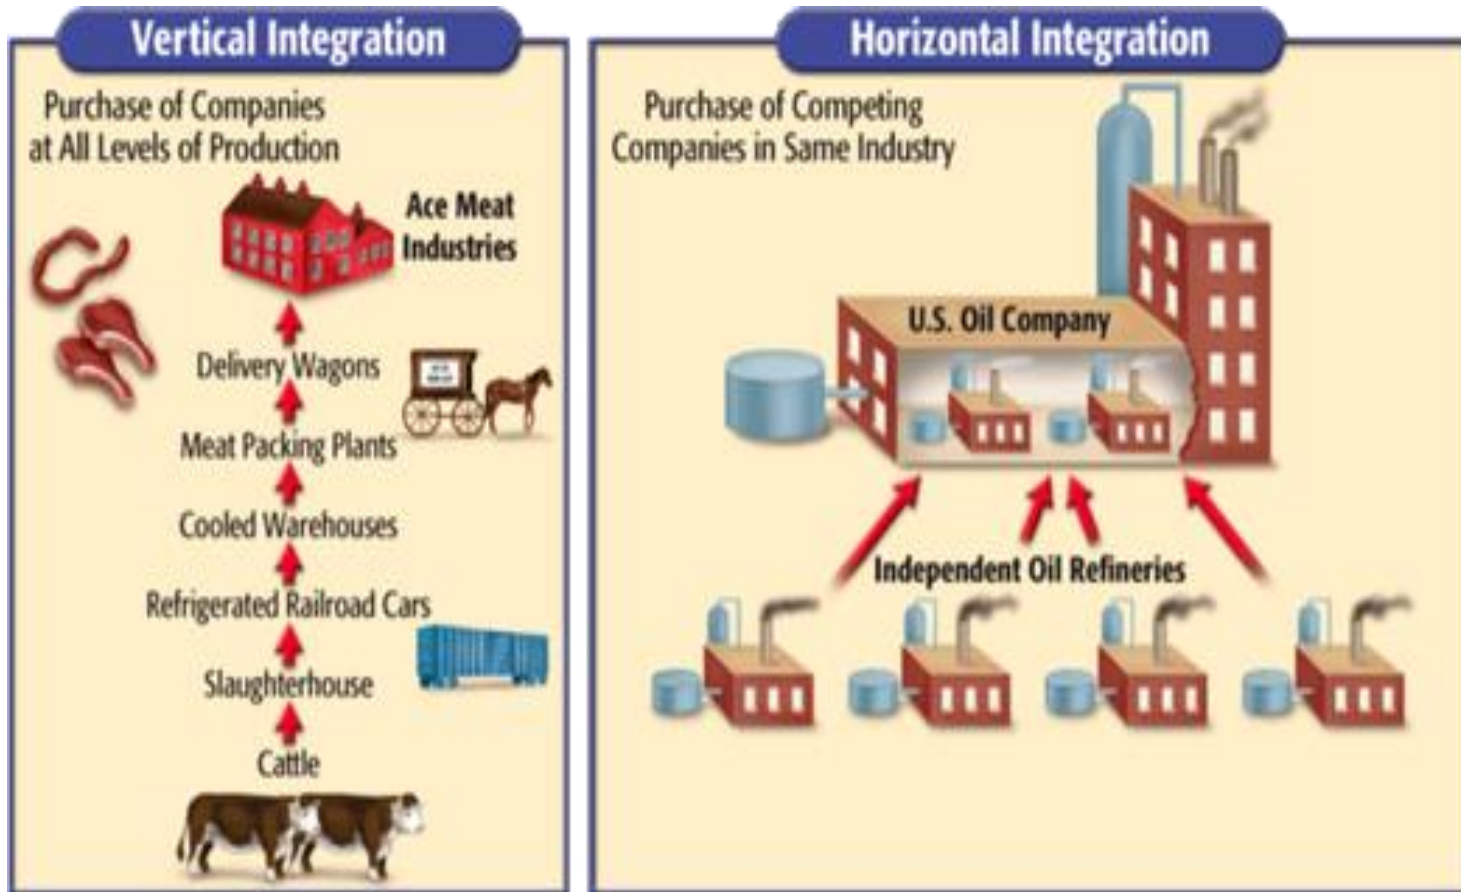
Vertical Integration

Purchase of Companies at All Levels of Production

Ace Meat Industries

Delivery Wagons

Meat Packing Plants

Cooled Warehouses

Refrigerated Railroad Cars

Slaughterhouse

Cattle

Horizontal Integration

Purchase of Competing Companies in Same Industry

U.S. Oil Company

Independent Oil Refineries